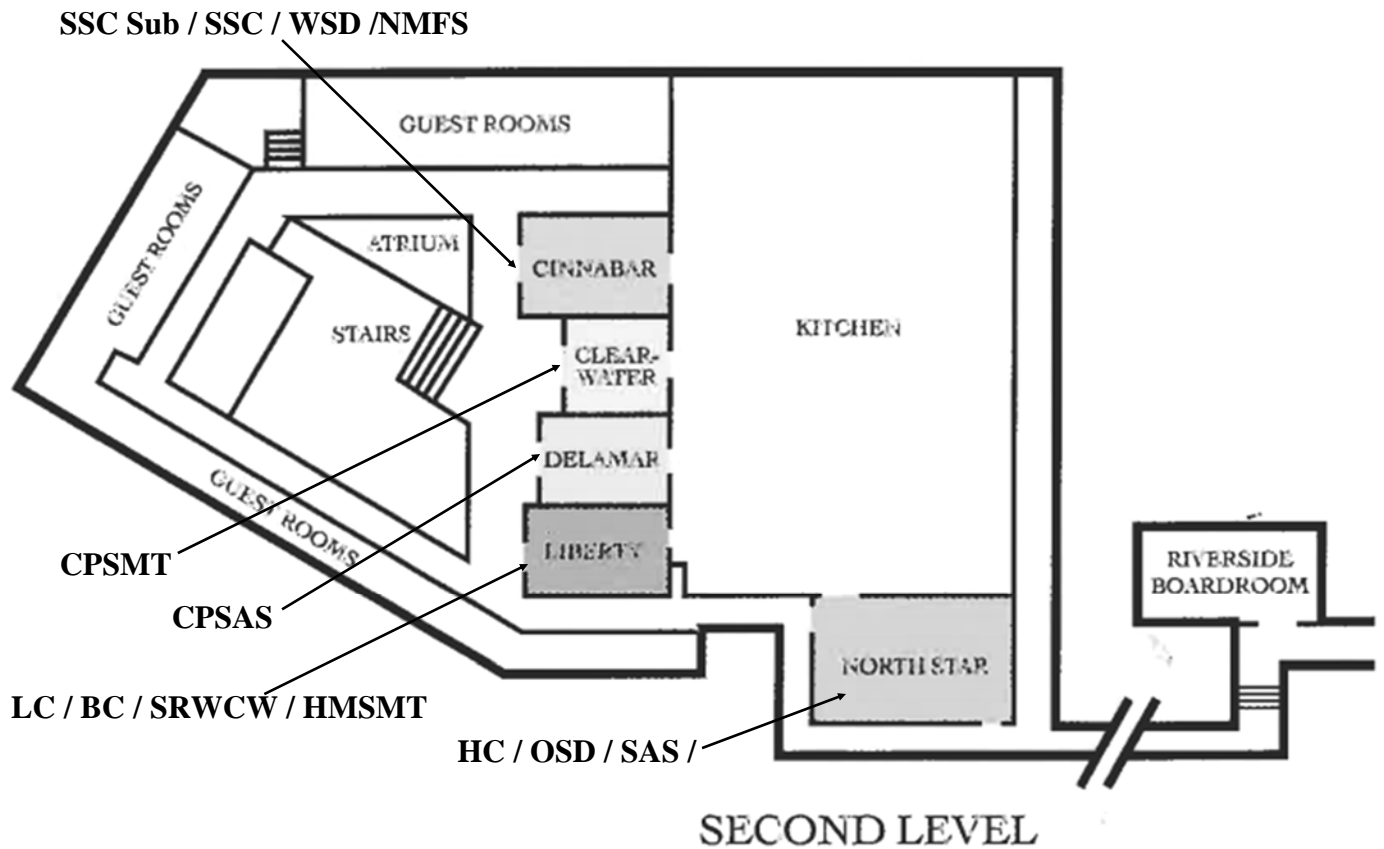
SSC Sub / SSC / WSD /NMFS

GUEST ROOMS

GUEST ROOMS

ATRIUM

CINNABAR

STAIRS

CLEAR-WATER

KITCHEN

DELAMAR

GUEST ROOMS

LIBERTY

CPSMT

CPSAS

RIVERSIDE BOARDROOM

NORTH STAR

LC / BC / SRWCW / HMSMT

HC / OSD / SAS /

SECOND LEVEL